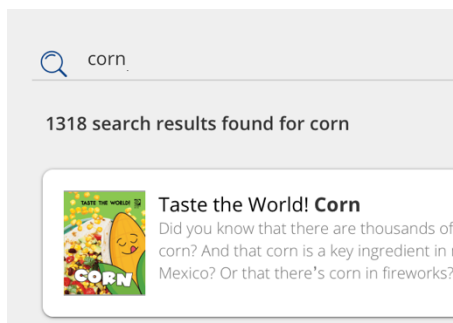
corn

1318 search results found for corn

TASTE THE WORLD!

CORN

Taste the World! **Corn**

Did you know that there are thousands of corn? And that corn is a key ingredient in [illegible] Mexico? Or that there's corn in fireworks?